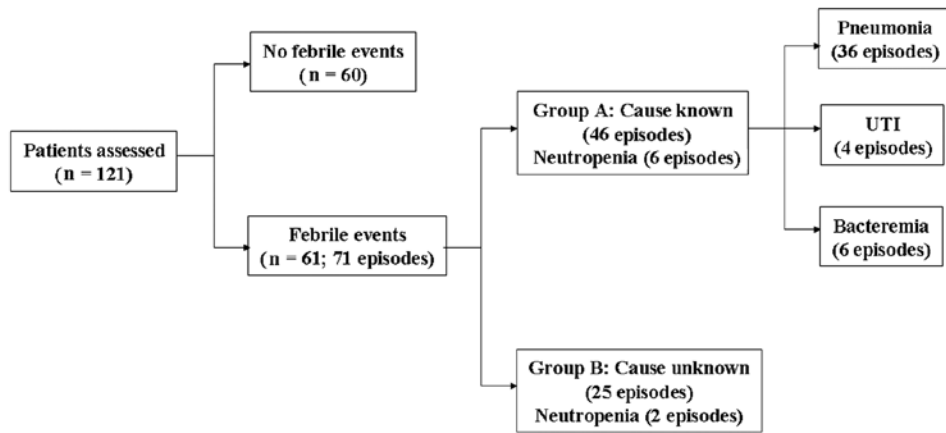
Patients assessed
(n = 121)

No febrile events
( n = 60)

Febrile events
( n = 61; 71 episodes)

Group A: Cause known
(46 episodes)
Neutropenia (6 episodes)

Group B: Cause unknown
(25 episodes)
Neutropenia (2 episodes)

Pneumonia
(36 episodes)

UTI
(4 episodes)

Bacteremia
(6 episodes)